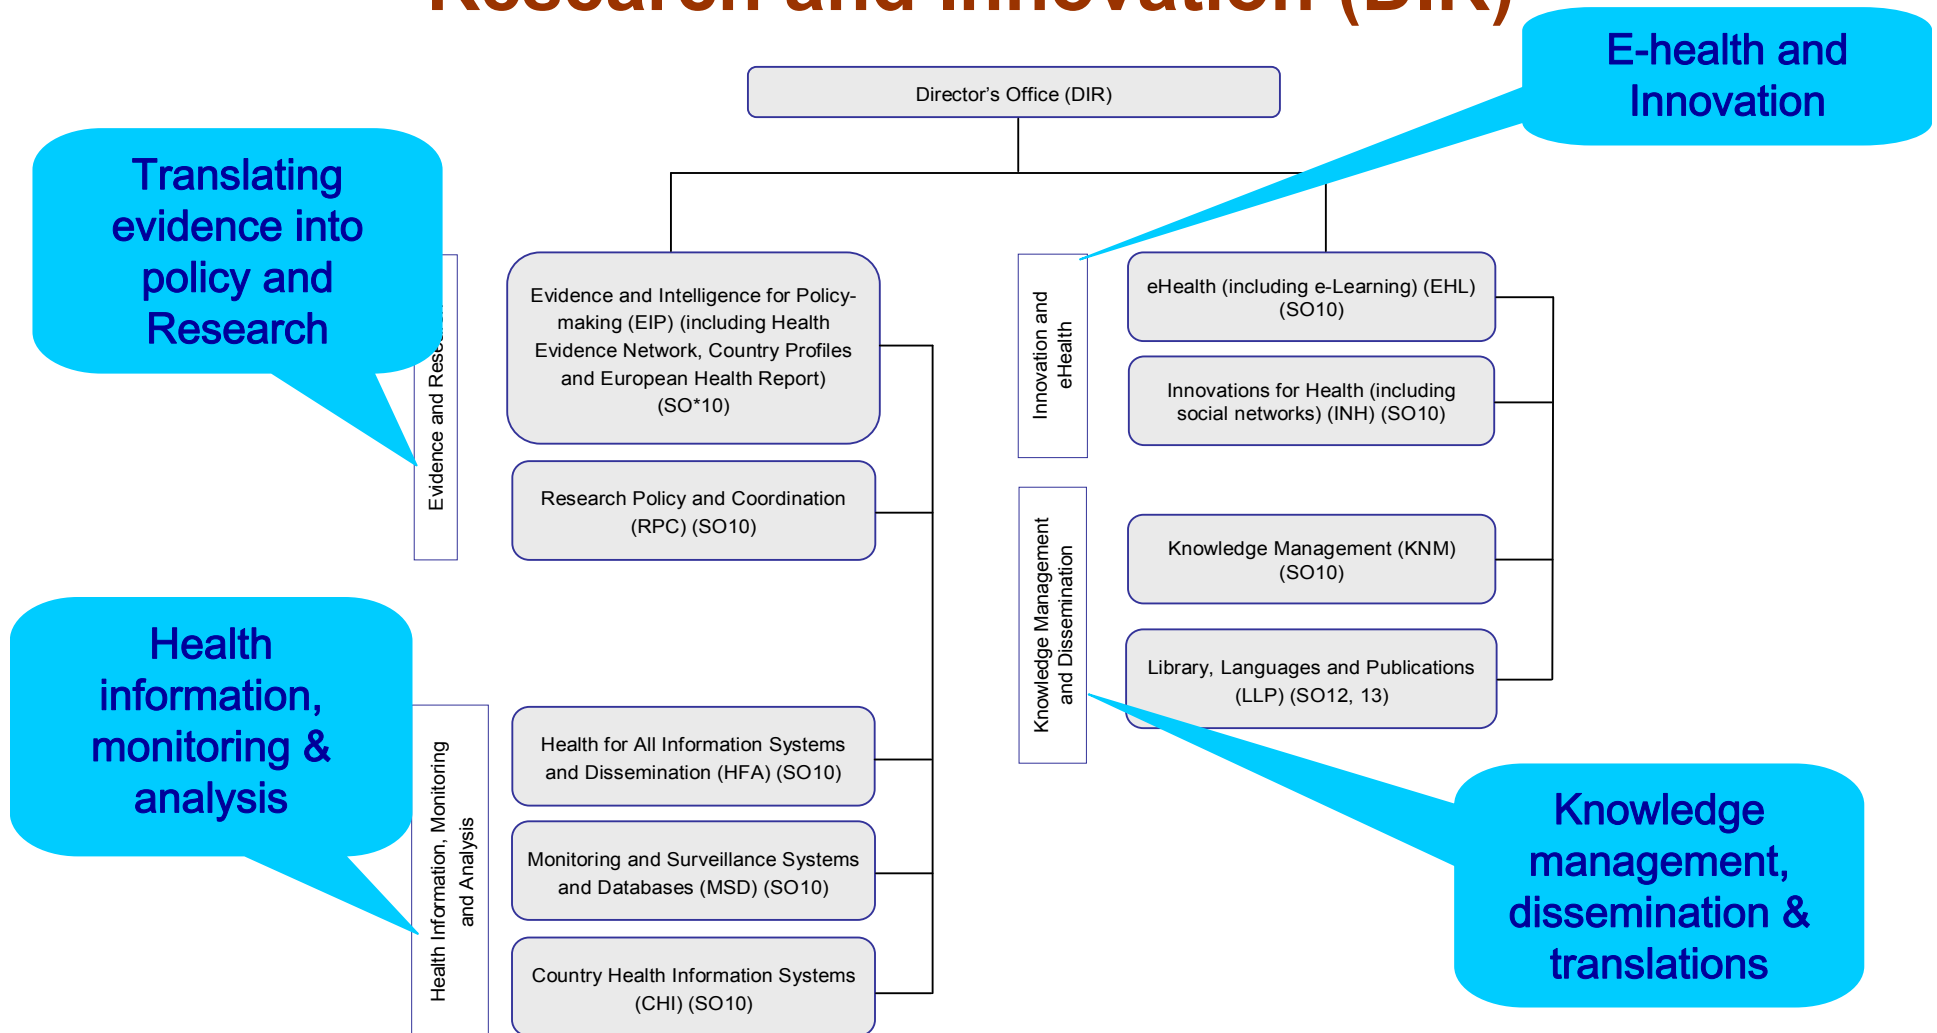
Research and Innovation (DIR)

Director's Office (DIR)

E-health and Innovation

Translating evidence into policy and Research

Evidence and Rese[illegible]

Evidence and Intelligence for Policy-making (EIP) (including Health Evidence Network, Country Profiles and European Health Report) (SO*10)

Research Policy and Coordination (RPC) (SO10)

Innovation and eHealth

eHealth (including e-Learning) (EHL) (SO10)

Innovations for Health (including social networks) (INH) (SO10)

Knowledge Management and Dissemination

Knowledge Management (KNM) (SO10)

Library, Languages and Publications (LLP) (SO12, 13)

Health information, monitoring & analysis

Health Information, Monitoring and Analysis

Health for All Information Systems and Dissemination (HFA) (SO10)

Monitoring and Surveillance Systems and Databases (MSD) (SO10)

Country Health Information Systems (CHI) (SO10)

Knowledge management, dissemination & translations